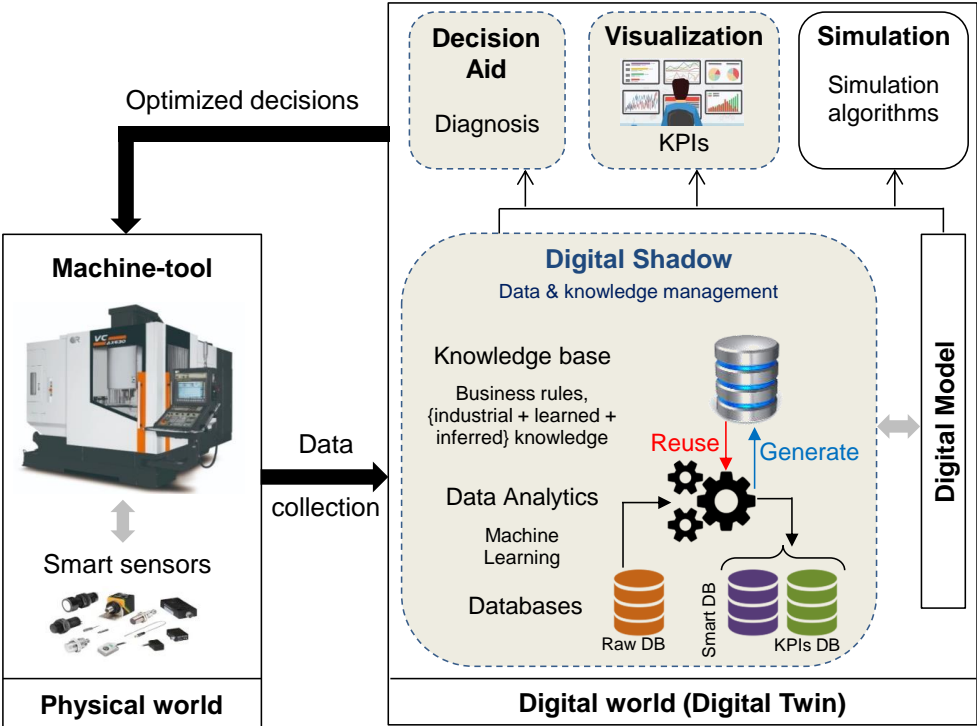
Optimized decisions

Decision Aid

Diagnosis

Visualization

KPIs

Simulation

Simulation algorithms

Machine-tool

VC

Smart sensors

Physical world

Data collection

Digital Shadow

Data & knowledge management

Knowledge base

Business rules, {industrial + learned + inferred} knowledge

Reuse

Generate

Data Analytics

Machine Learning

Databases

Raw DB

Smart DB

KPIs DB

Digital Model

Digital world (Digital Twin)